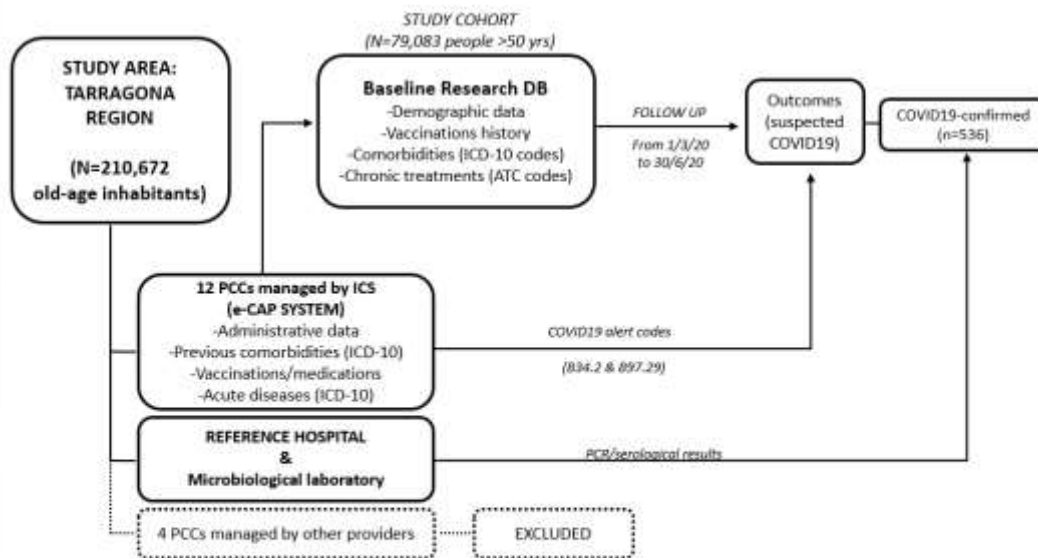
STUDY AREA: TARRAGONA REGION

(N=210,672 old-age inhabitants)

STUDY COHORT
(N=79,083 people >50 yrs)

Baseline Research DB
-Demographic data
-Vaccinations history
-Comorbidities (ICD-10 codes)
-Chronic treatments (ATC codes)

FOLLOW UP

From 1/3/20 to 30/6/20

Outcomes (suspected COVID19)

COVID19-confirmed (n=536)

12 PCCs managed by ICS
(e-CAP SYSTEM)
-Administrative data
-Previous comorbidities (ICD-10)
-Vaccinations/medications
-Acute diseases (ICD-10)

COVID19 alert codes

(B34.2 & B97.29)

REFERENCE HOSPITAL
&
Microbiological laboratory

PCR/serological results

4 PCCs managed by other providers

EXCLUDED